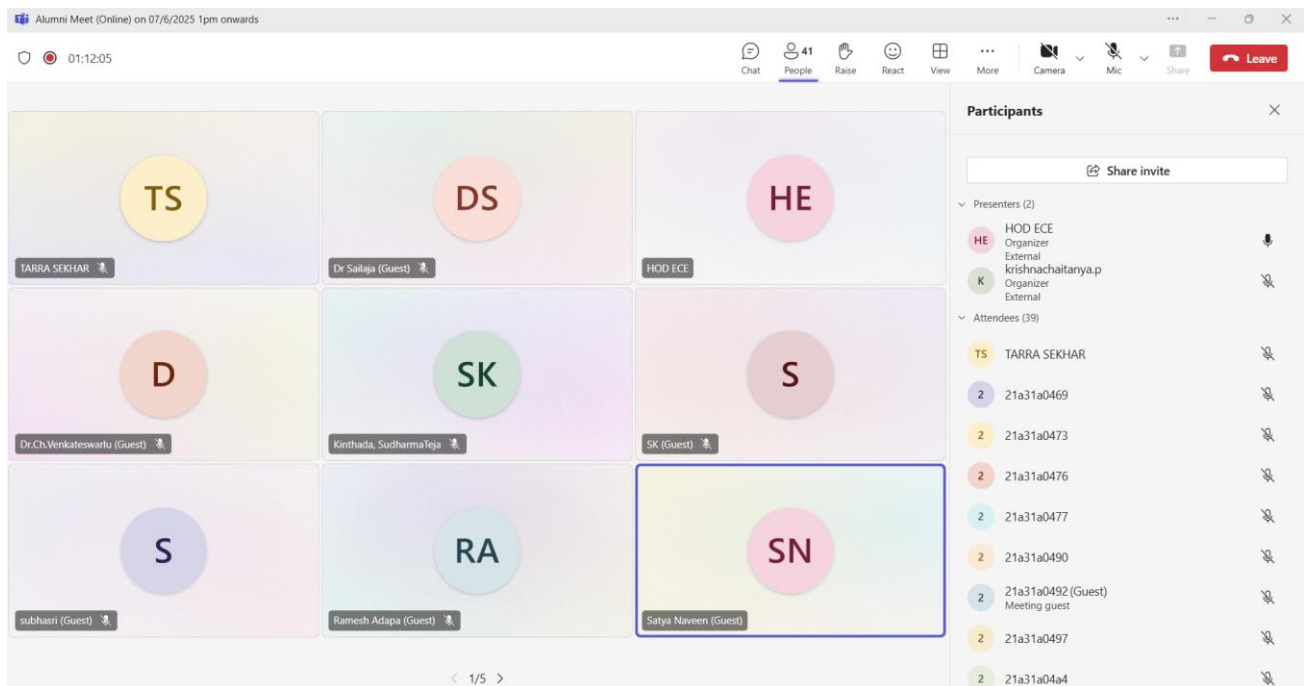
Alumni Meet (Online) on 07/6/2025 1pm onwards

01:12:05

Chat  41 People  Raise  React  View  More  Camera  Mic  Share  Leave

TS
TARRA SEKHAR

DS
Dr Sailaja (Guest)

HE
HOD ECE

D
Dr.Ch.Venkateswarlu (Guest)

SK
Kinthada, SudharmaTeja

S
SK (Guest)

S
subhasri (Guest)

RA
Ramesh Adapa (Guest)

SN
Satya Naveen (Guest)

< 1/5 >

Participants

Share invite

Presenters (2)

HE HOD ECE
Organizer
External

K krishnachaitanya.p
Organizer
External

Attendees (39)

TS TARRA SEKHAR

2 21a31a0469

2 21a31a0473

2 21a31a0476

2 21a31a0477

2 21a31a0490

2 21a31a0492 (Guest)
Meeting guest

2 21a31a0497

2 21a31a04a4